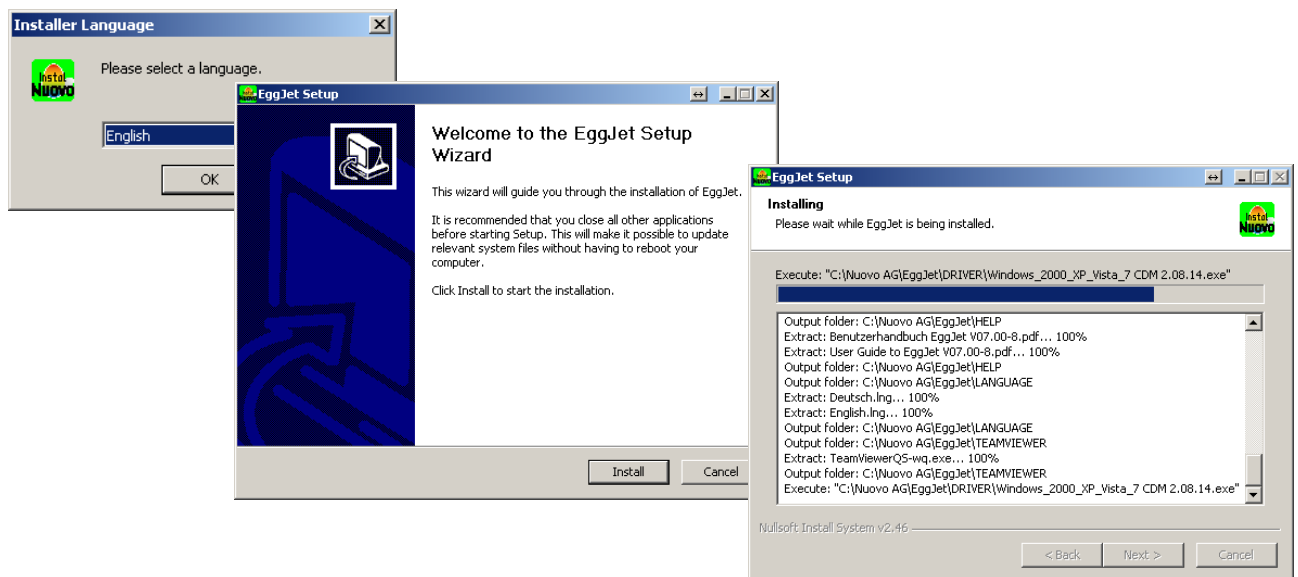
Installer Language

Instal Nuovo

Please select a language.

English

OK

EggJet Setup

Welcome to the EggJet Setup Wizard

This wizard will guide you through the installation of EggJet.

It is recommended that you close all other applications before starting Setup. This will make it possible to update relevant system files without having to reboot your computer.

Click Install to start the installation.

Install

Cancel

EggJet Setup

Installing

Please wait while EggJet is being installed.

Instal Nuovo

Execute: "C:\Nuovo AG\EggJet\DRIVER\Windows_2000_XP_Vista_7 CDM 2.08.14.exe"

Output folder: C:\Nuovo AG\EggJet\HELP
Extract: Benutzerhandbuch EggJet V07.00-8.pdf... 100%
Extract: User Guide to EggJet V07.00-8.pdf... 100%
Output folder: C:\Nuovo AG\EggJet\HELP
Output folder: C:\Nuovo AG\EggJet\LANGUAGE
Extract: Deutsch.lng... 100%
Extract: English.lng... 100%
Output folder: C:\Nuovo AG\EggJet\LANGUAGE
Output folder: C:\Nuovo AG\EggJet\TEAMVIEWER
Extract: TeamViewerQS-wq.exe... 100%
Output folder: C:\Nuovo AG\EggJet\TEAMVIEWER
Execute: "C:\Nuovo AG\EggJet\DRIVER\Windows_2000_XP_Vista_7 CDM 2.08.14.exe"

Nullsoft Install System v2.46

< Back

Next >

Cancel